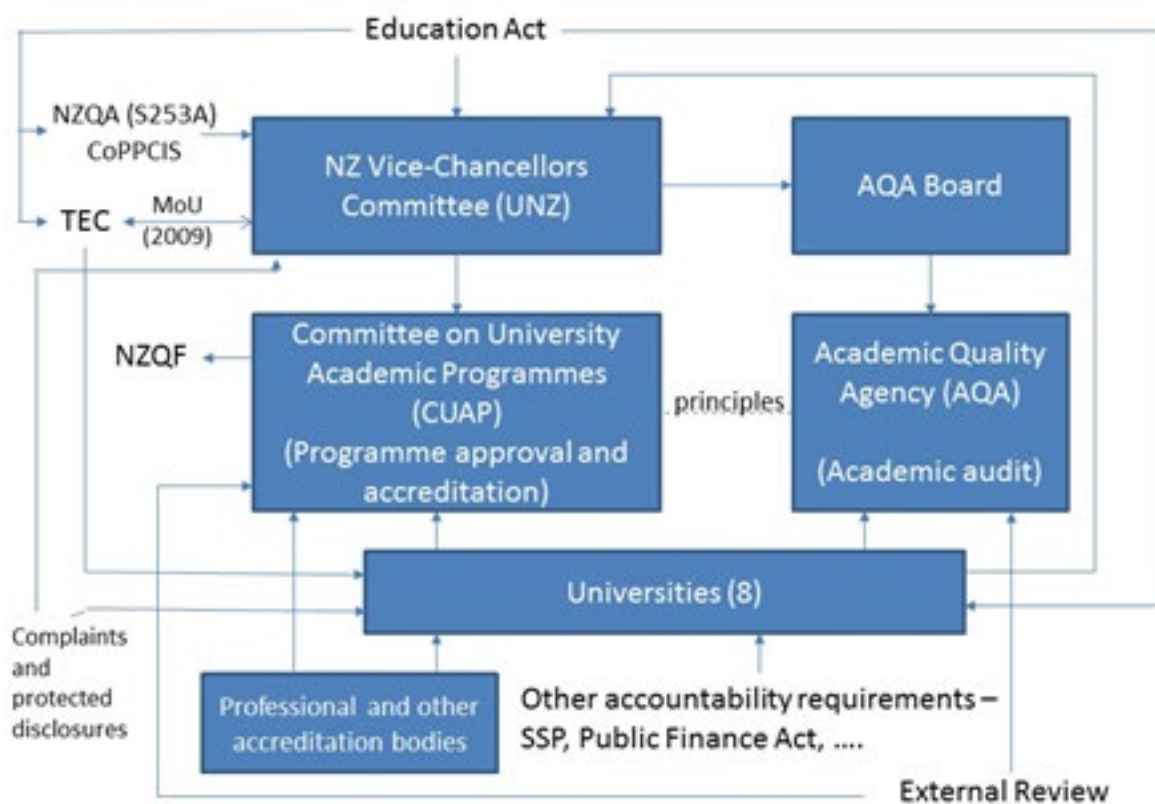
Education Act

NZQA (S253A)
CoPPCIS

TEC

MoU
(2009)

NZ Vice-Chancellors Committee (UNZ)

AQA Board

NZQF

Committee on University Academic Programmes (CUAP) (Programme approval and accreditation)

principles

Academic Quality Agency (AQA)

(Academic audit)

Universities (8)

Complaints and protected disclosures

Professional and other accreditation bodies

Other accountability requirements – SSP, Public Finance Act, ....

External Review